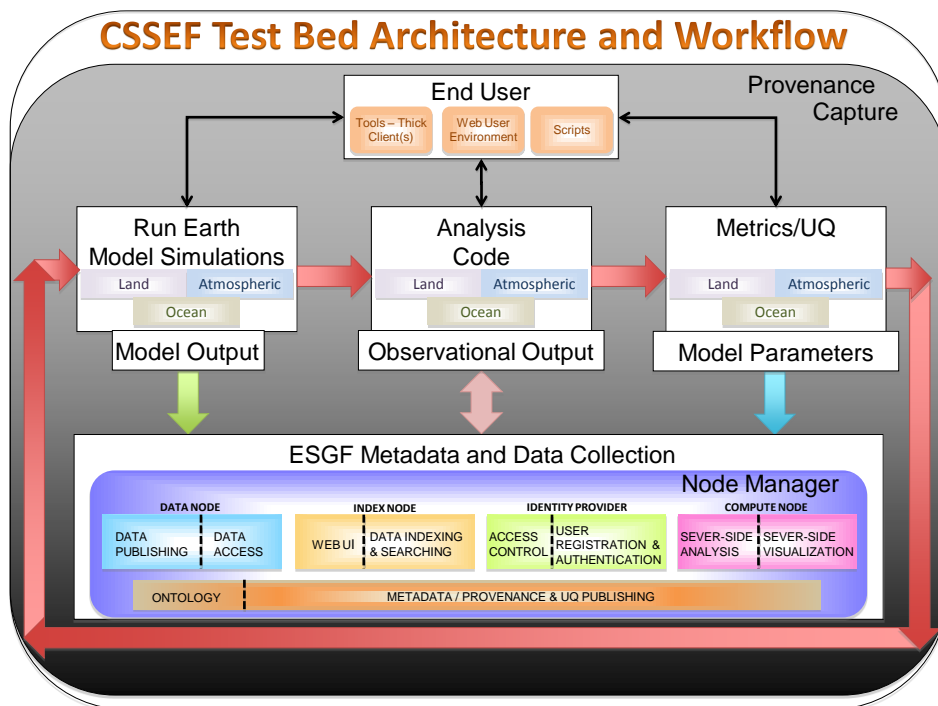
CSSEF Test Bed Architecture and Workflow

Provenance Capture

End User

Tools – Thick Client(s)

Web User Environment

Scripts

Run Earth Model Simulations

Land

Atmospheric

Ocean

Model Output

Analysis Code

Land

Atmospheric

Ocean

Observational Output

Metrics/UQ

Land

Atmospheric

Ocean

Model Parameters

ESGF Metadata and Data Collection

Node Manager

DATA NODE

DATA PUBLISHING

DATA ACCESS

INDEX NODE

WEB UI

DATA INDEXING & SEARCHING

IDENTITY PROVIDER

ACCESS CONTROL

USER REGISTRATION & AUTHENTICATION

COMPUTE NODE

SEVER-SIDE ANALYSIS

SEVER-SIDE VISUALIZATION

ONTOLOGY

METADATA / PROVENANCE & UQ PUBLISHING